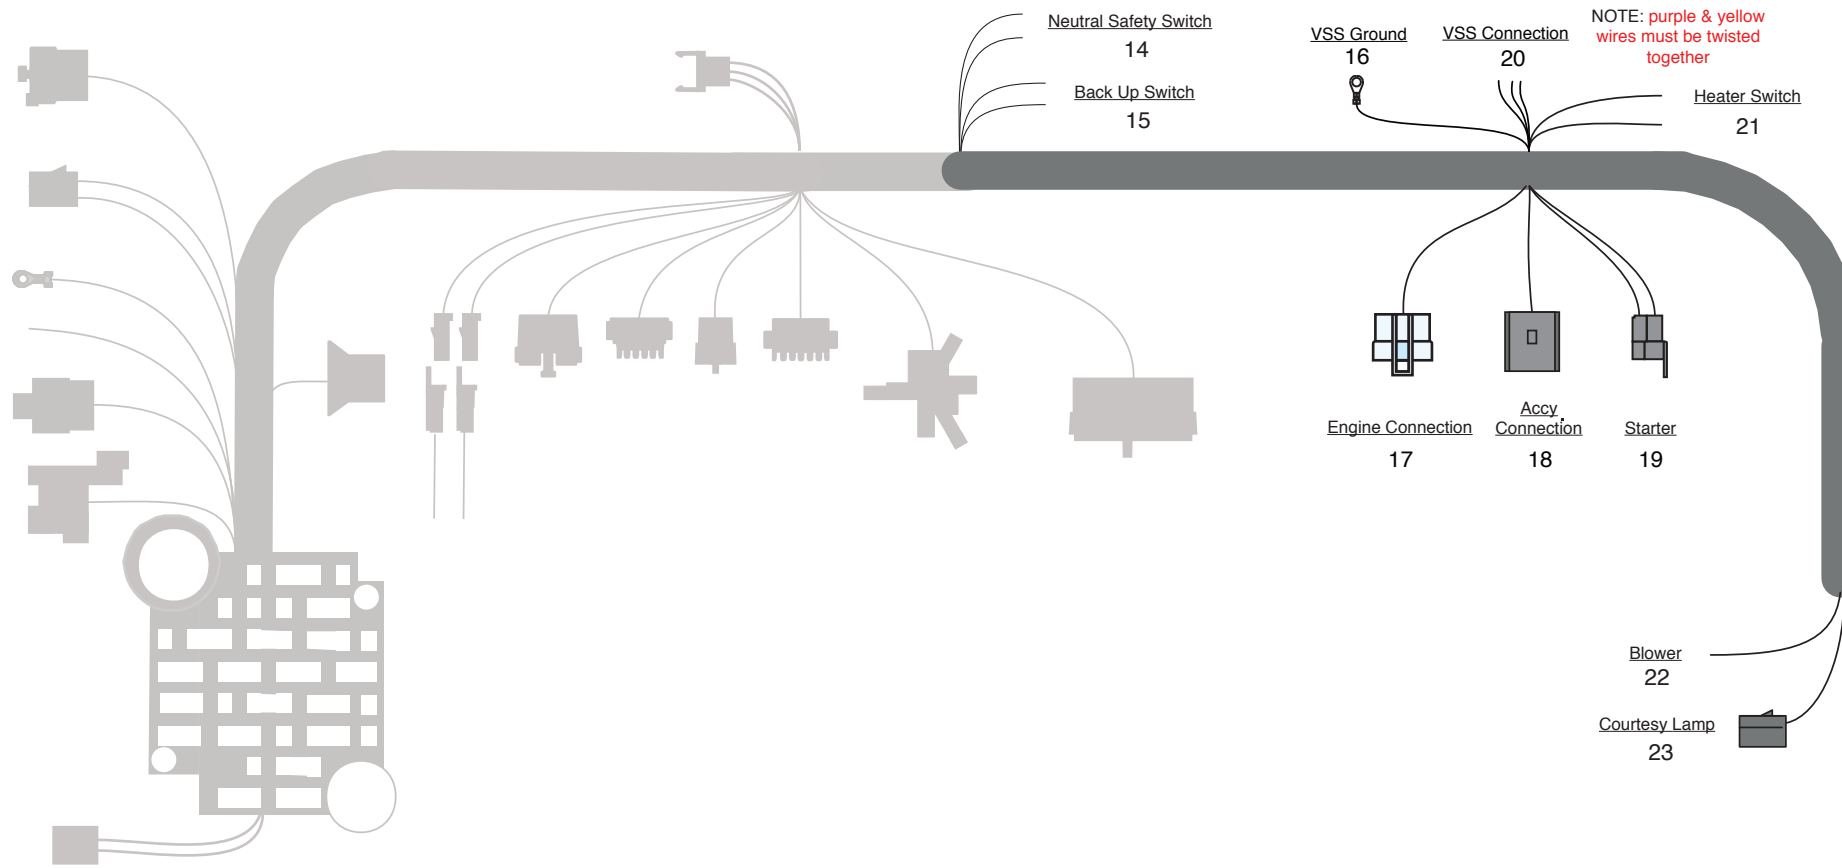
Neutral Safety Switch
14

Back Up Switch
15

VSS Ground
16

VSS Connection
20

NOTE: purple & yellow wires must be twisted together

Heater Switch
21

Engine Connection
17

Accy Connection
18

Starter
19

Blower
22

Courtesy Lamp
23